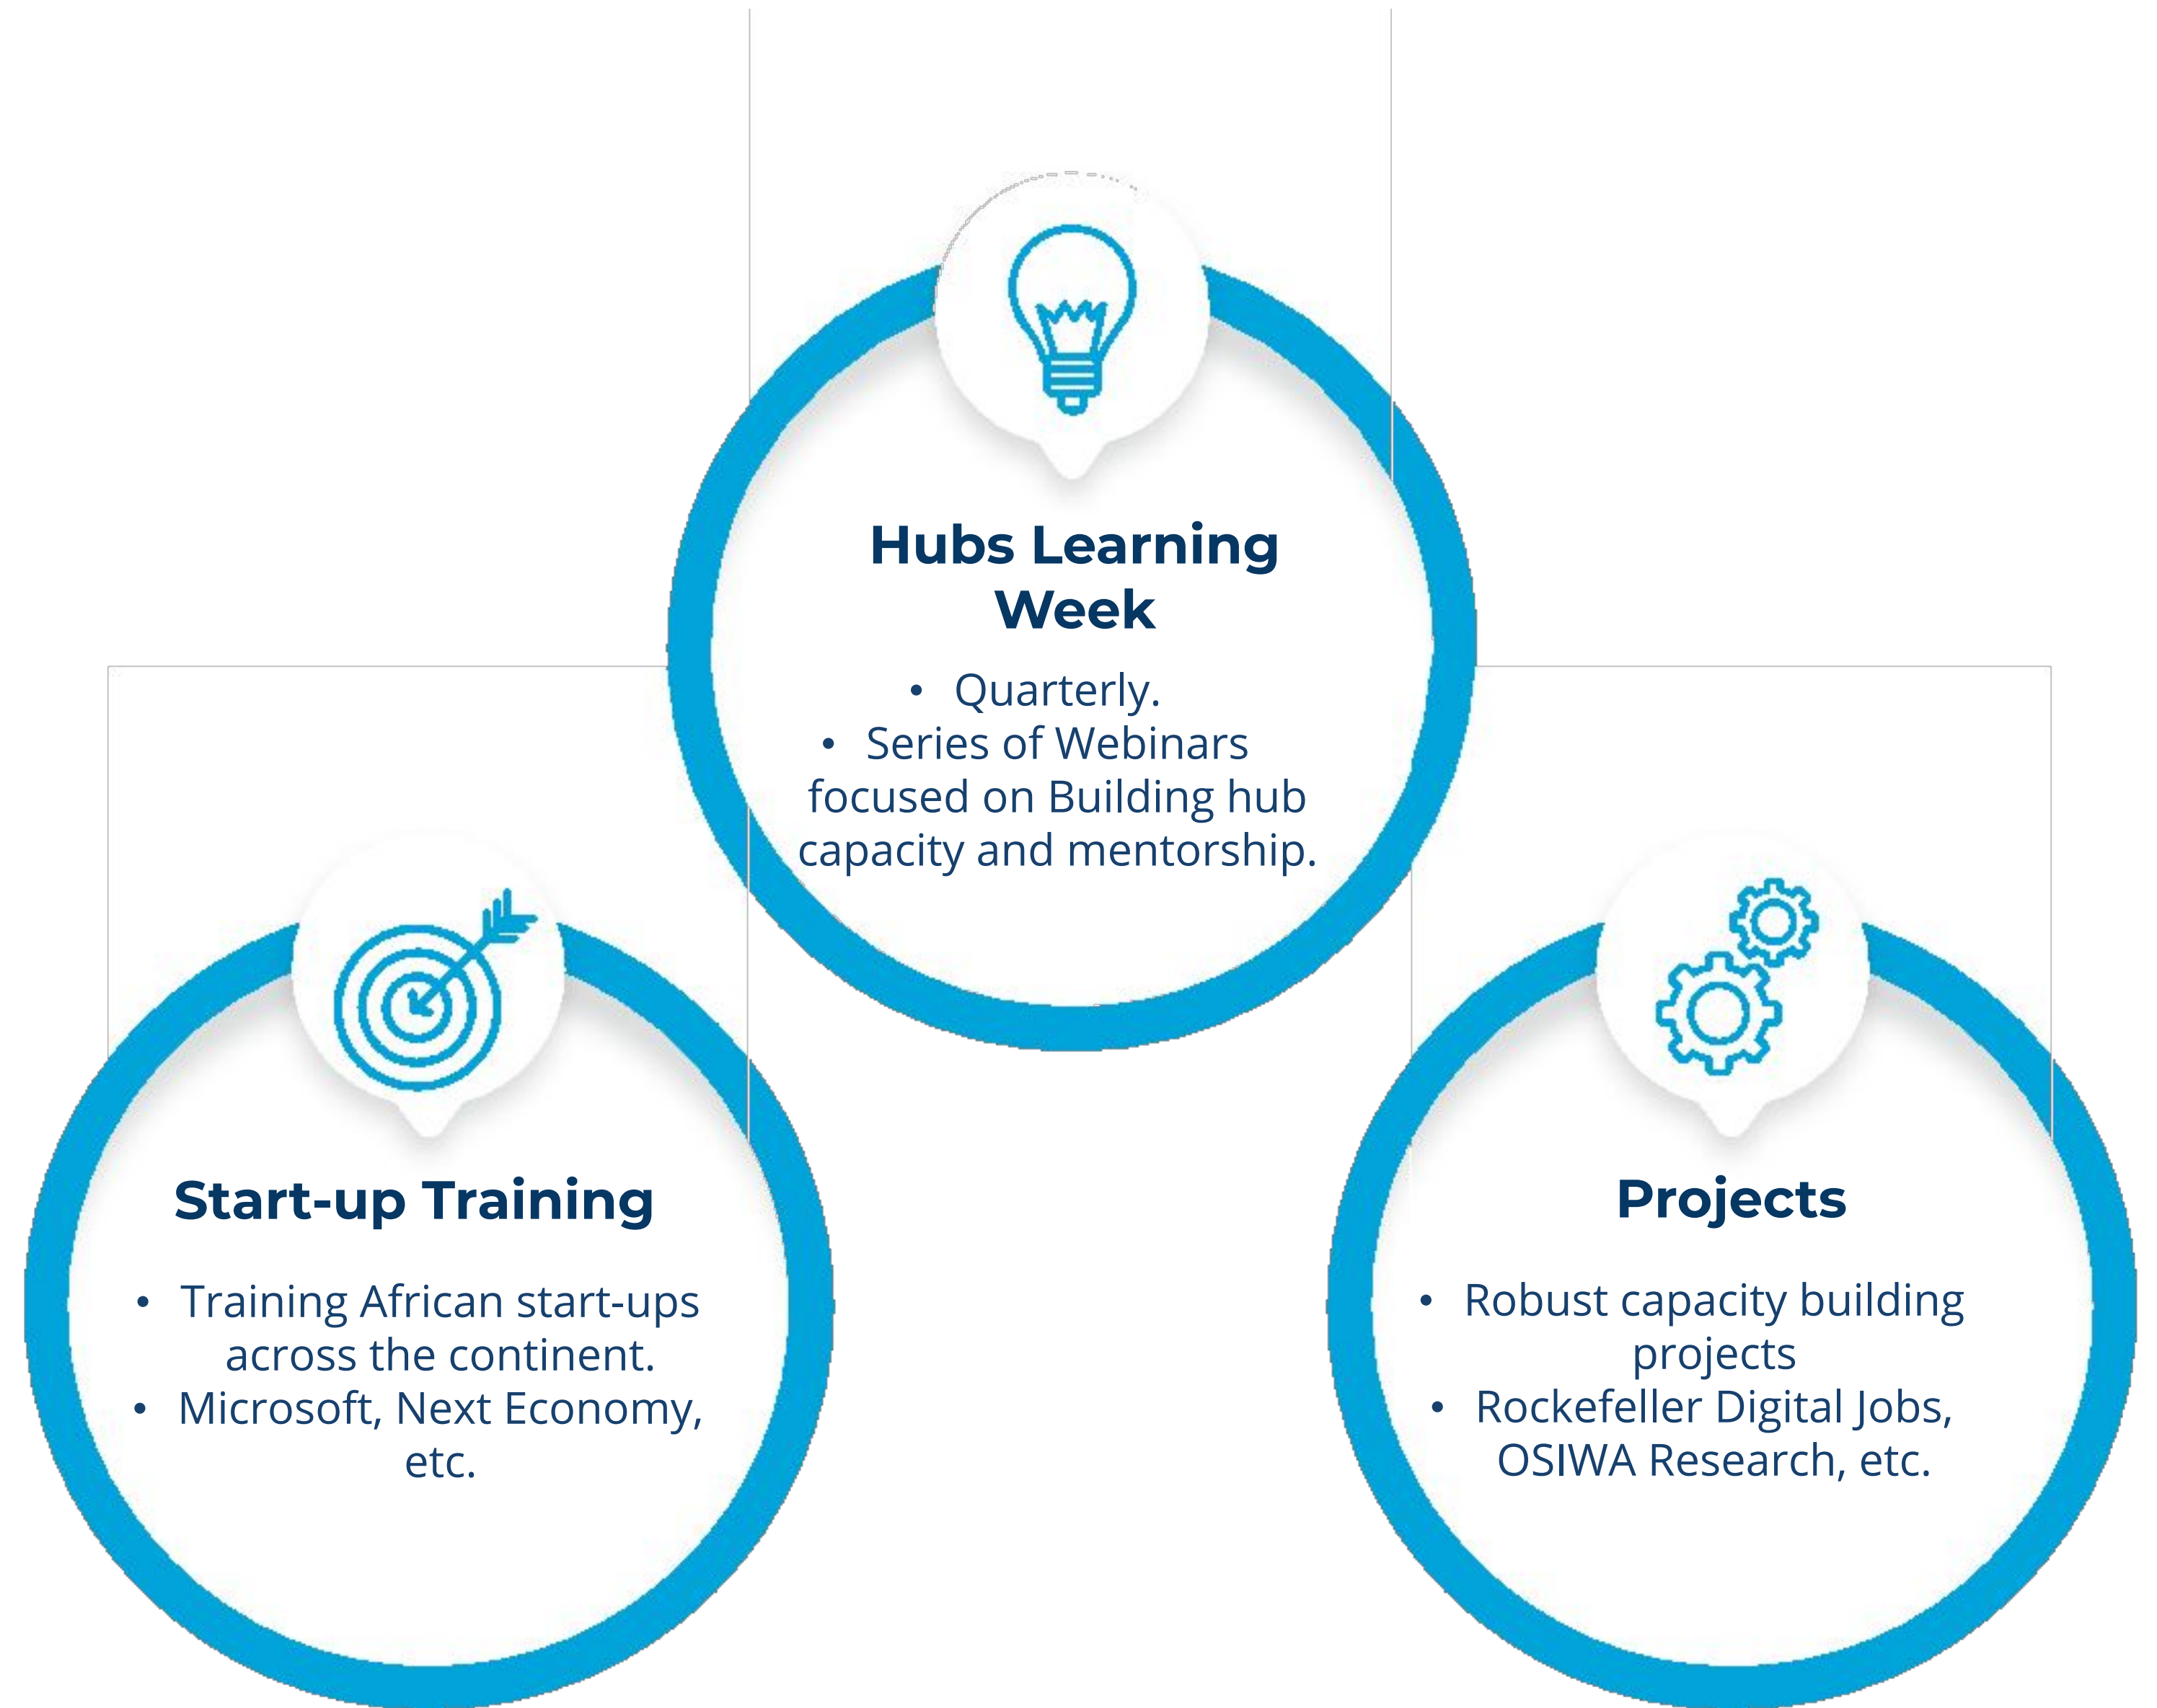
Hubs Learning Week

- Quarterly.
- Series of Webinars focused on Building hub capacity and mentorship.

Start-up Training

- Training African start-ups across the continent.
- Microsoft, Next Economy, etc.

Projects

- Robust capacity building projects
- Rockefeller Digital Jobs, OSIWA Research, etc.